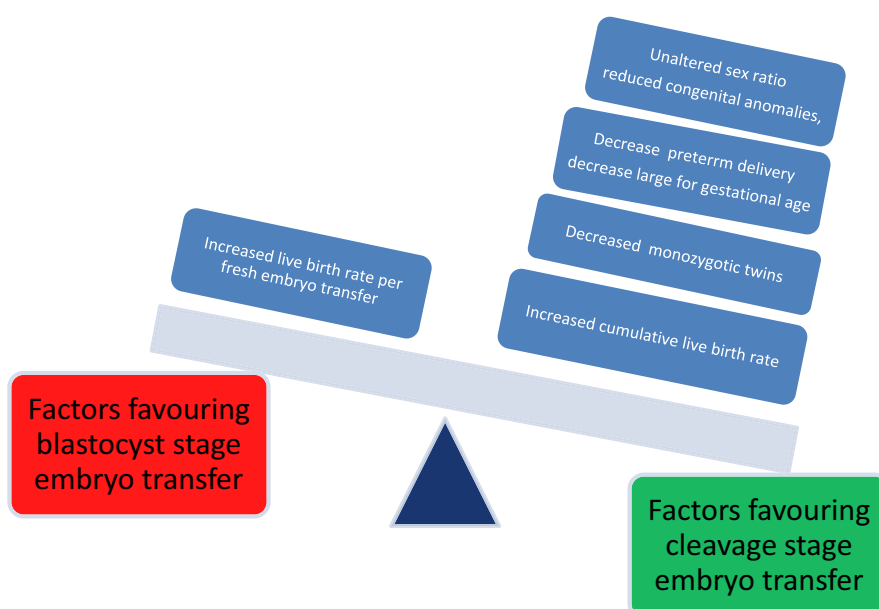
Unaltered sex ratio
reduced congenital anomalies,

Decrease preterrm delivery
decrease large for gestational age

Decreased monozygotic twins

Increased cumulative live birth rate

Increased live birth rate per fresh embryo transfer

Factors favouring blastocyst stage embryo transfer

Factors favouring cleavage stage embryo transfer